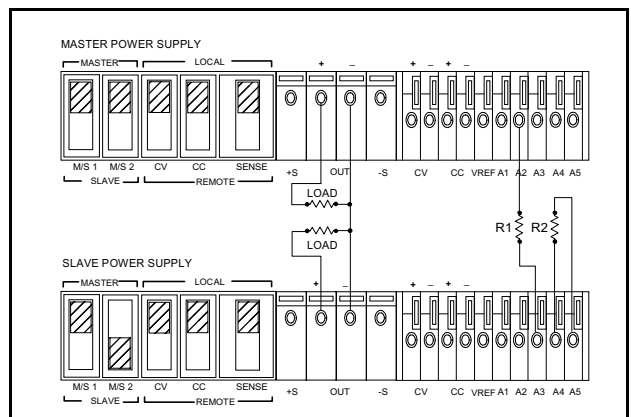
MASTER POWER SUPPLY

MASTER
LOCAL
+ – + – + –

M/S 1 M/S 2 CV CC SENSE +S OUT -S CV CC VREF A1 A2 A3 A4 A5
SLAVE
REMOTE

LOAD
LOAD
R1 R2

SLAVE POWER SUPPLY

MASTER
LOCAL
+ – + – + –

M/S 1 M/S 2 CV CC SENSE +S OUT -S CV CC VREF A1 A2 A3 A4 A5
SLAVE
REMOTE